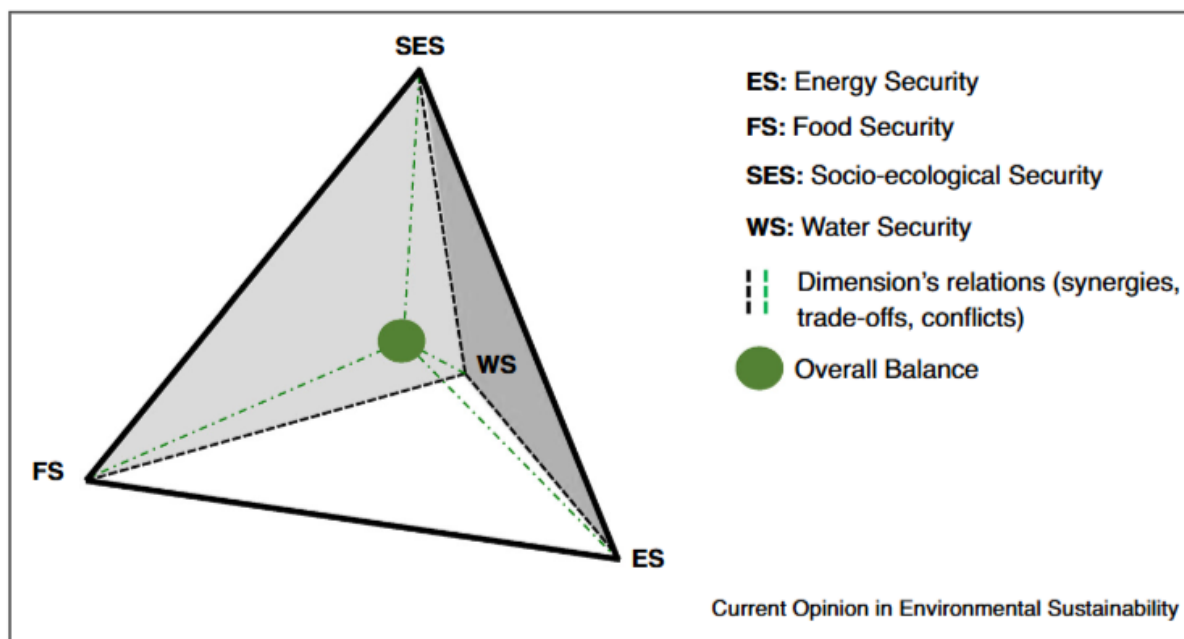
SES

WS

FS

ES

**ES:** Energy Security

**FS:** Food Security

**SES:** Socio-ecological Security

**WS:** Water Security

Dimension's relations (synergies, trade-offs, conflicts)

Overall Balance

Current Opinion in Environmental Sustainability